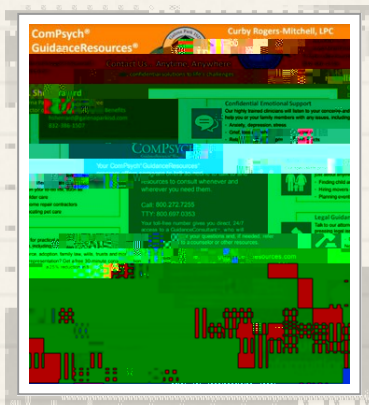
ComPsych®
GuidanceResources®

Curby Rogers-Mitchell, LPC

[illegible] Contact Us Anytime Anywhere
Confidential solutions to life's challenges

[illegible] Shepard

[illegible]
800-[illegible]

Confidential Emotional Support
Our highly trained clinicians will listen to your concerns and help you or your family members with any issues, including:
Anxiety, depression, stress
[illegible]
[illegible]

ComPsych

Your ComPsych® GuidanceResources®
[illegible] resources to consult whenever and wherever you need them.

Call: 800.272.7255
TTY: 800.697.0353

Your toll-free number gives you direct, 24/7 access to a GuidanceConsultant℠, who will answer your questions and, if needed, refer you to a counselor or other resources.

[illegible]
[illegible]
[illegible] home repair contractors
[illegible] pet care

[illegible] adoption, family law, wills, trusts and more
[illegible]

Finding child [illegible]
Hiring movers
Planning events

Legal Guidance
Talk to our attorneys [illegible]

resources.com